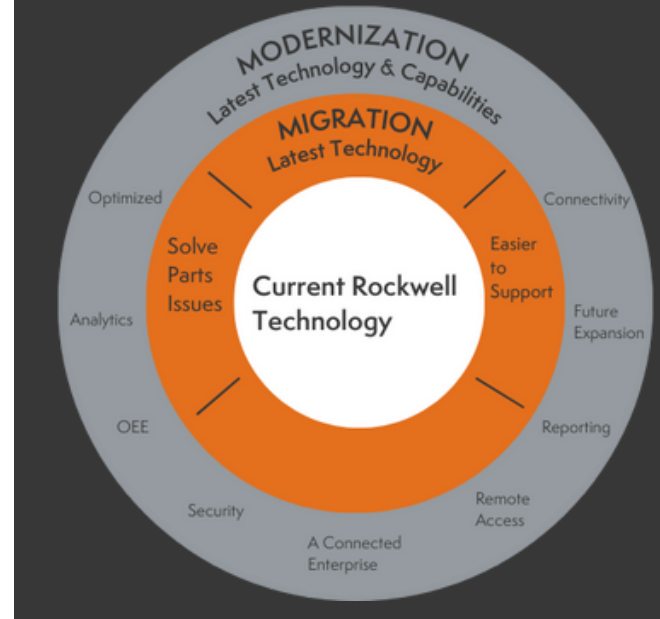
MODERNIZATION
Latest Technology & Capabilities

MIGRATION
Latest Technology

Solve Parts Issues

Easier to Support

Current Rockwell Technology

Optimized

Connectivity

Analytics

Future Expansion

OEE

Reporting

Security

Remote Access

A Connected Enterprise